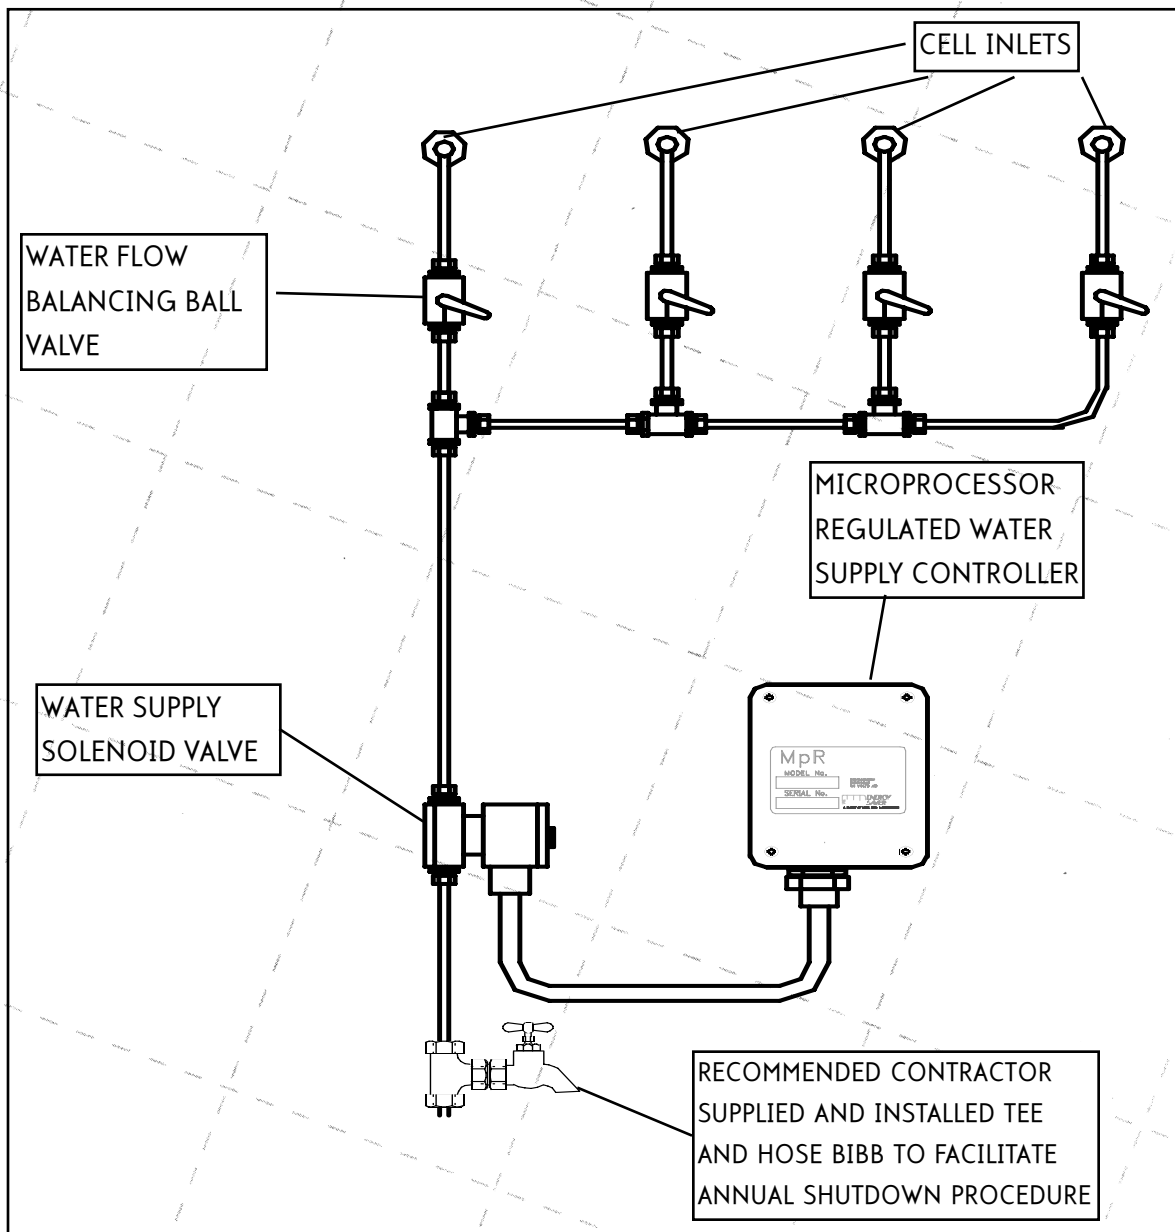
CELL INLETS

WATER FLOW BALANCING BALL VALVE

MICROPROCESSOR REGULATED WATER SUPPLY CONTROLLER

WATER SUPPLY SOLENOID VALVE

MpR
MODEL No.
SERIAL No.
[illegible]

RECOMMENDED CONTRACTOR SUPPLIED AND INSTALLED TEE AND HOSE BIBB TO FACILITATE ANNUAL SHUTDOWN PROCEDURE